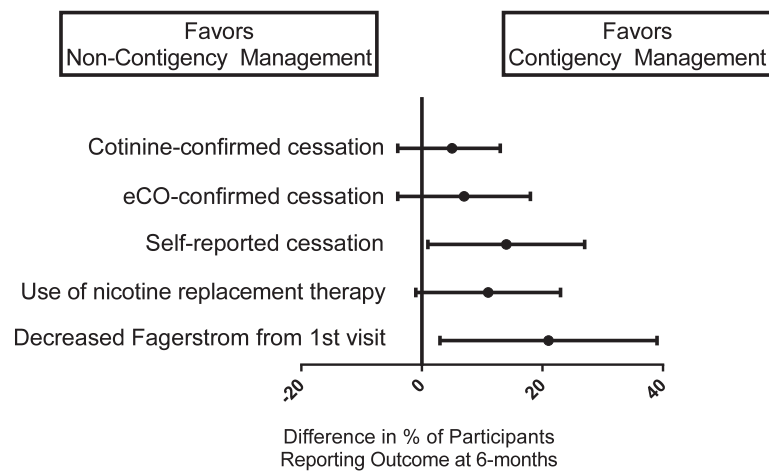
Favors
Non-Contigency Management

Favors
Contigency Management

Cotinine-confirmed cessation

eCO-confirmed cessation

Self-reported cessation

Use of nicotine replacement therapy

Decreased Fagerstrom from 1st visit

-20

0

20

40

Difference in % of Participants
Reporting Outcome at 6-months